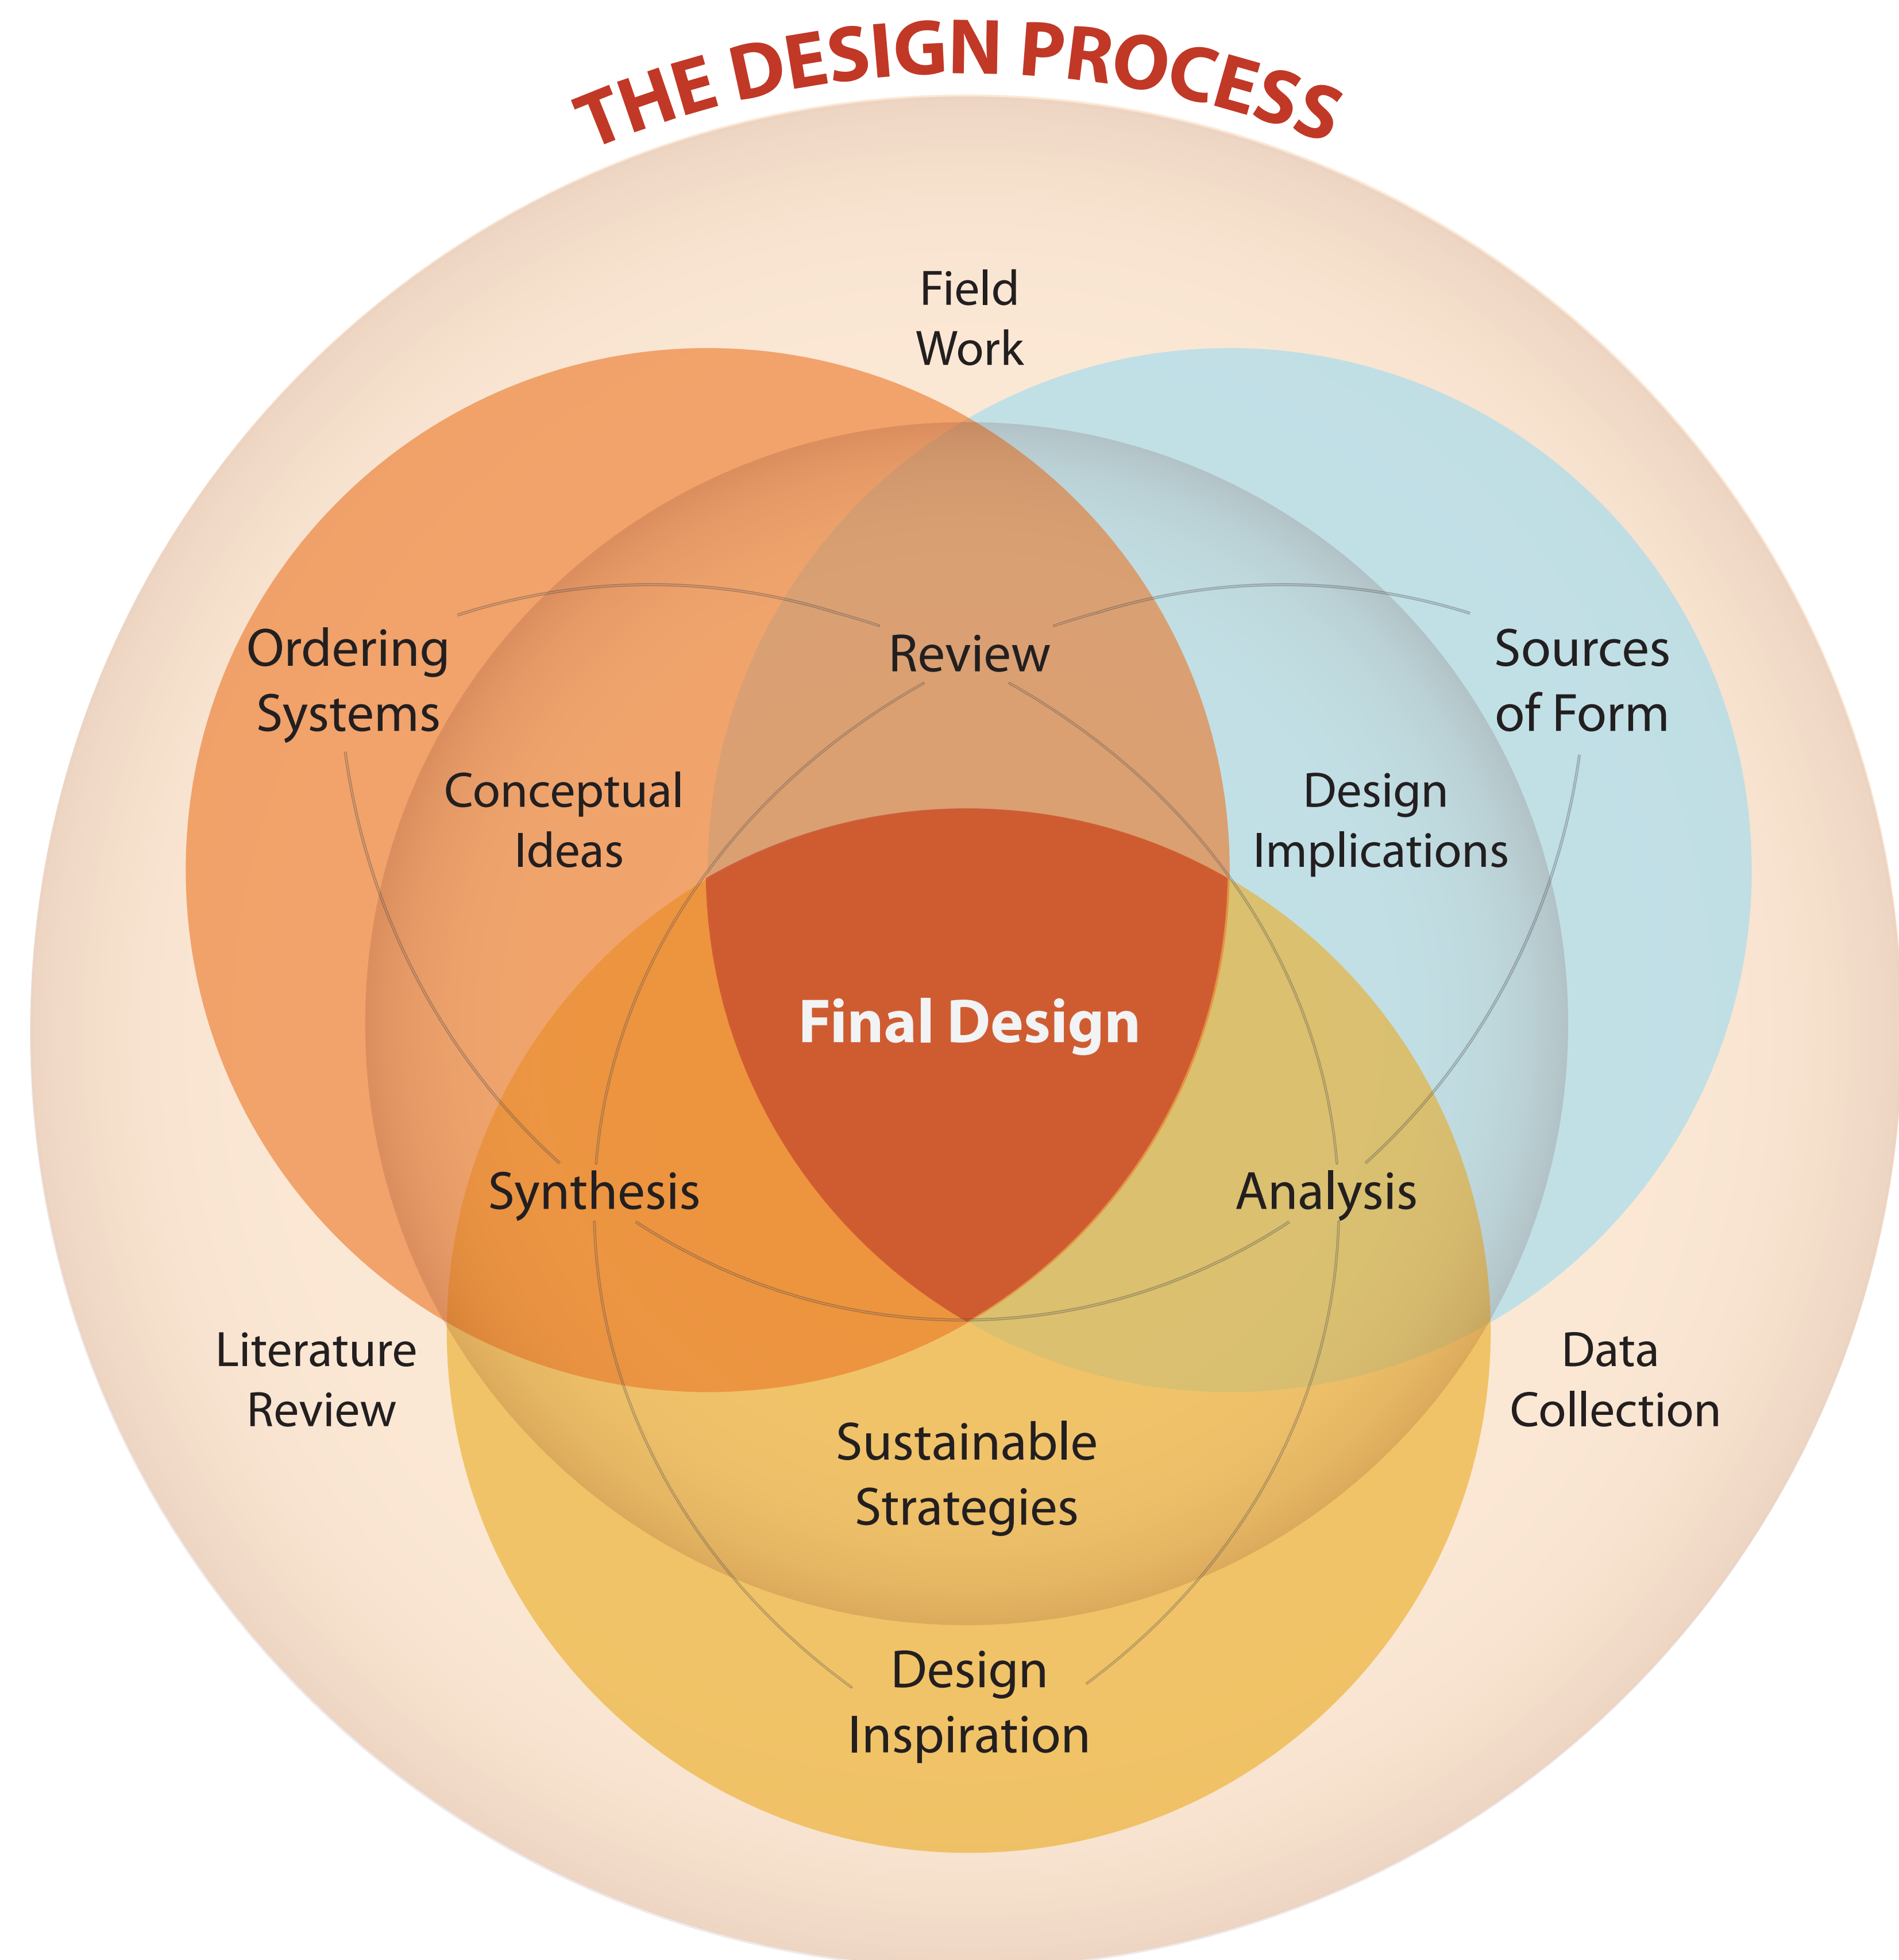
THE DESIGN PROCESS

Field Work

Ordering Systems

Review

Sources of Form

Conceptual Ideas

Design Implications

Final Design

Synthesis

Analysis

Literature Review

Data Collection

Sustainable Strategies

Design Inspiration